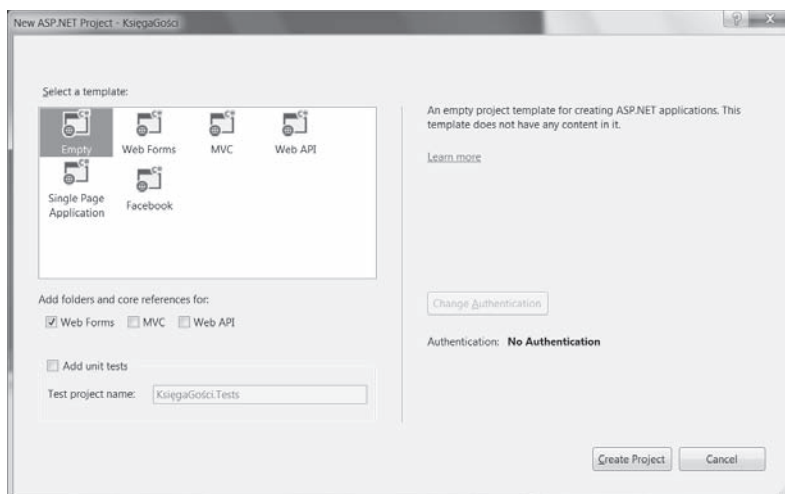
New ASP.NET Project - KsięgaGości

? X

Select a template:

Empty
Web Forms
MVC
Web API
Single Page Application
Facebook

An empty project template for creating ASP.NET applications. This template does not have any content in it.

Learn more

Add folders and core references for:

Web Forms MVC Web API

Change Authentication

Authentication: No Authentication

Add unit tests

Test project name: KsięgaGości.Tests

Create Project Cancel